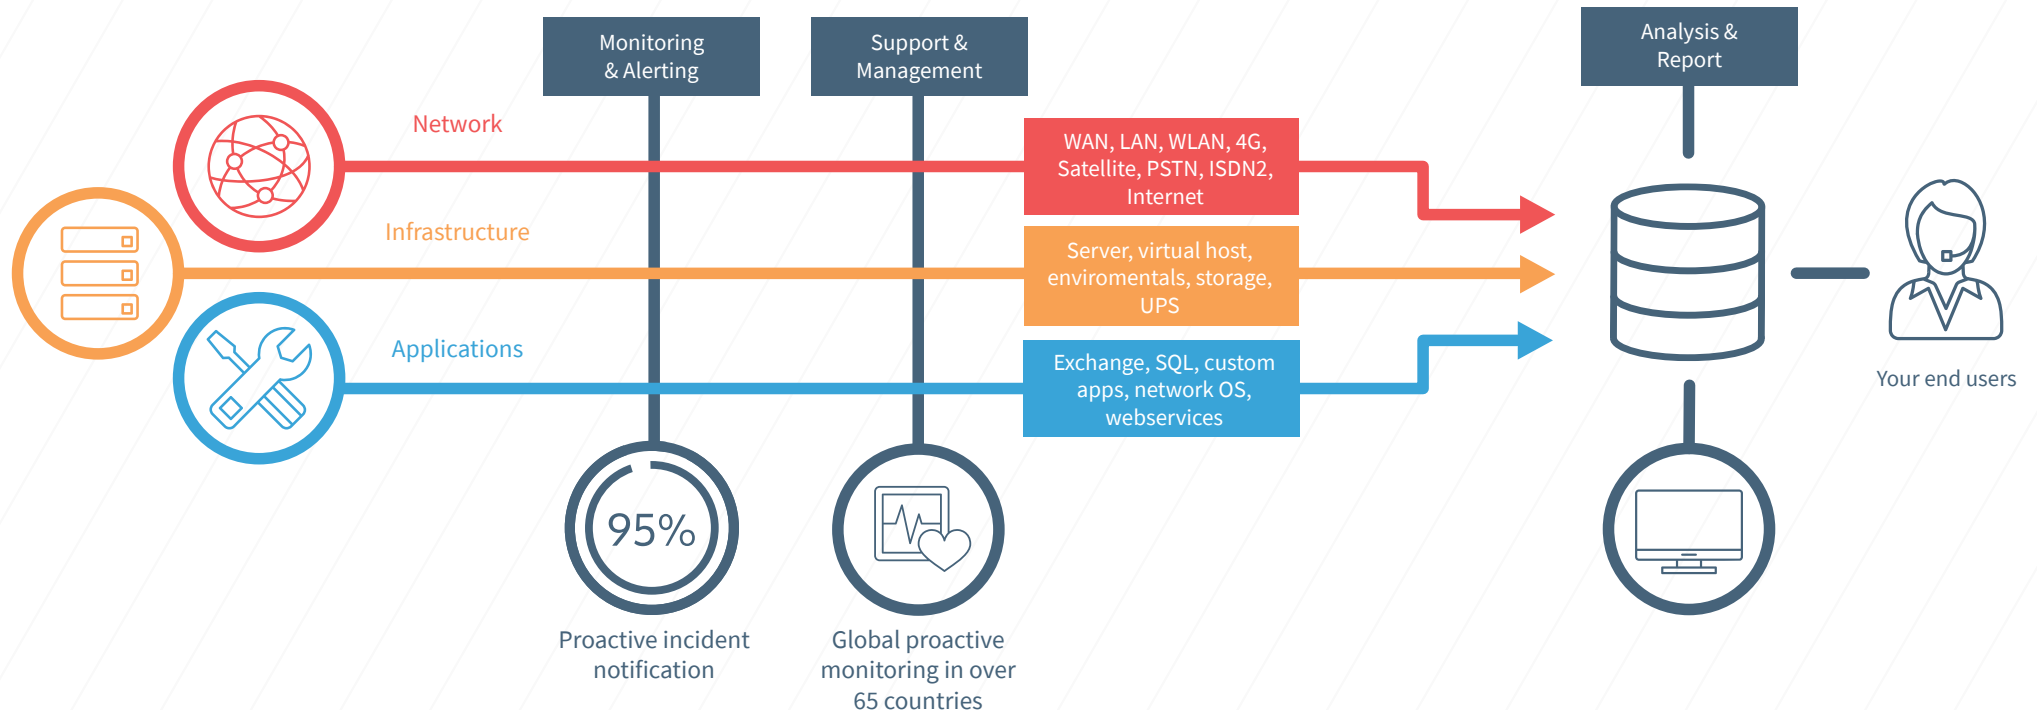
Monitoring & Alerting

Support & Management

Analysis & Report

Network

Infrastructure

Applications

WAN, LAN, WLAN, 4G, Satellite, PSTN, ISDN2, Internet

Server, virtual host, enviromentals, storage, UPS

Exchange, SQL, custom apps, network OS, webservices

Your end users

95%

Proactive incident notification

Global proactive monitoring in over 65 countries